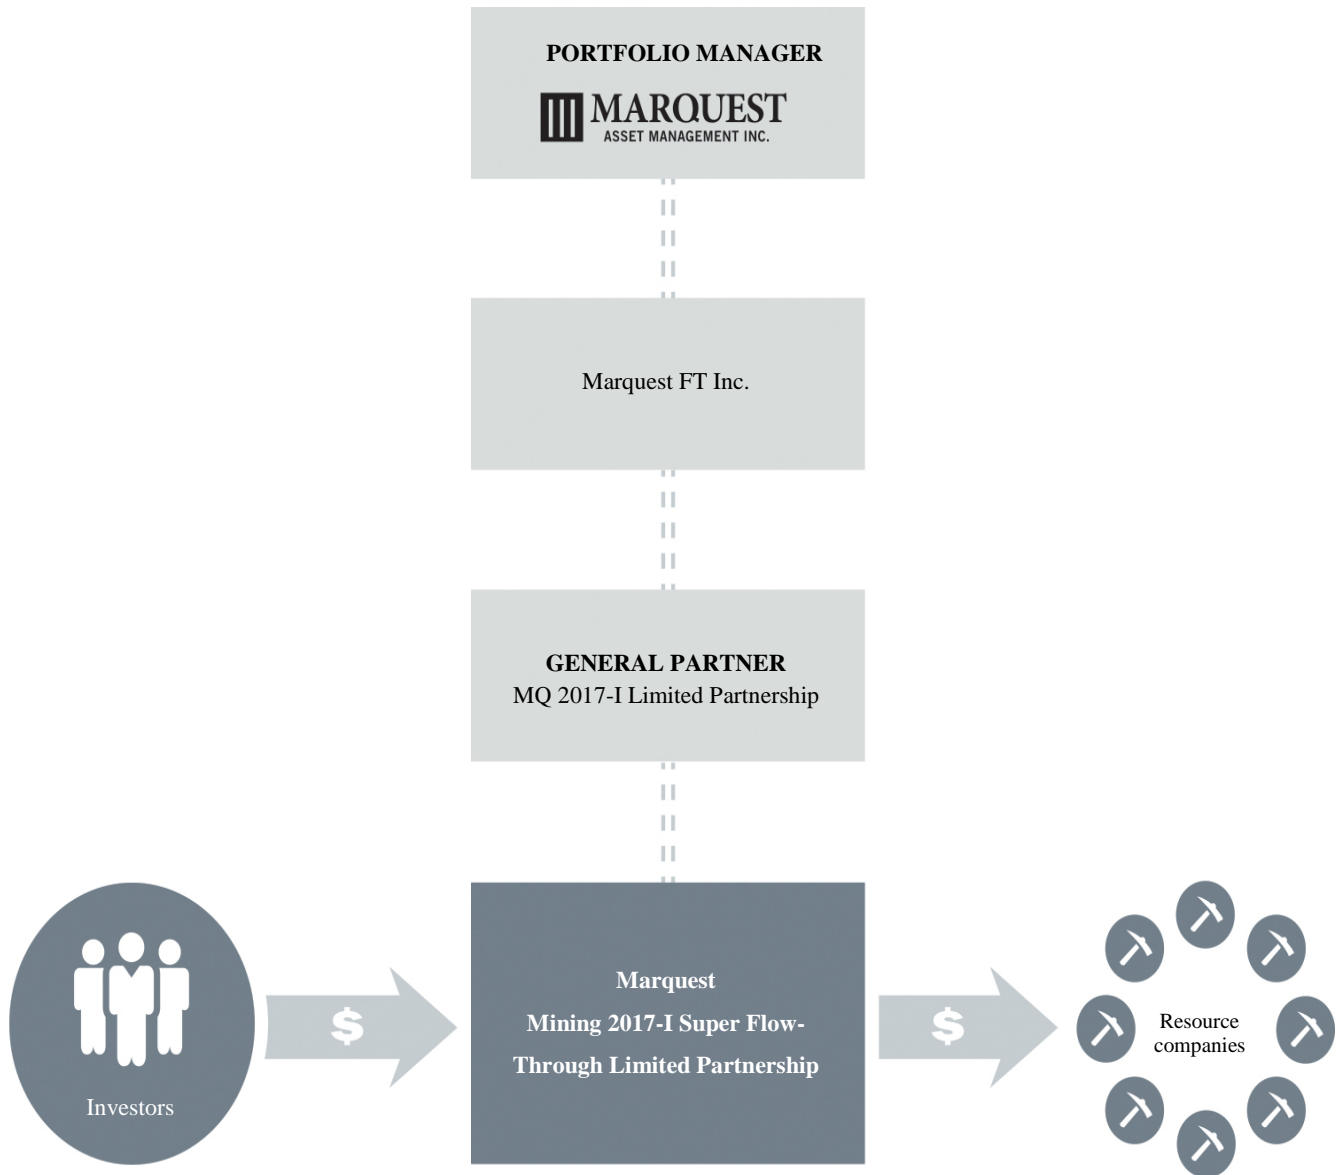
PORTFOLIO MANAGER

MARQUEST
ASSET MANAGEMENT INC.

Marquest FT Inc.

GENERAL PARTNER
MQ 2017-I Limited Partnership

Investors

$

Marquest
Mining 2017-I Super Flow-Through Limited Partnership

$

Resource companies